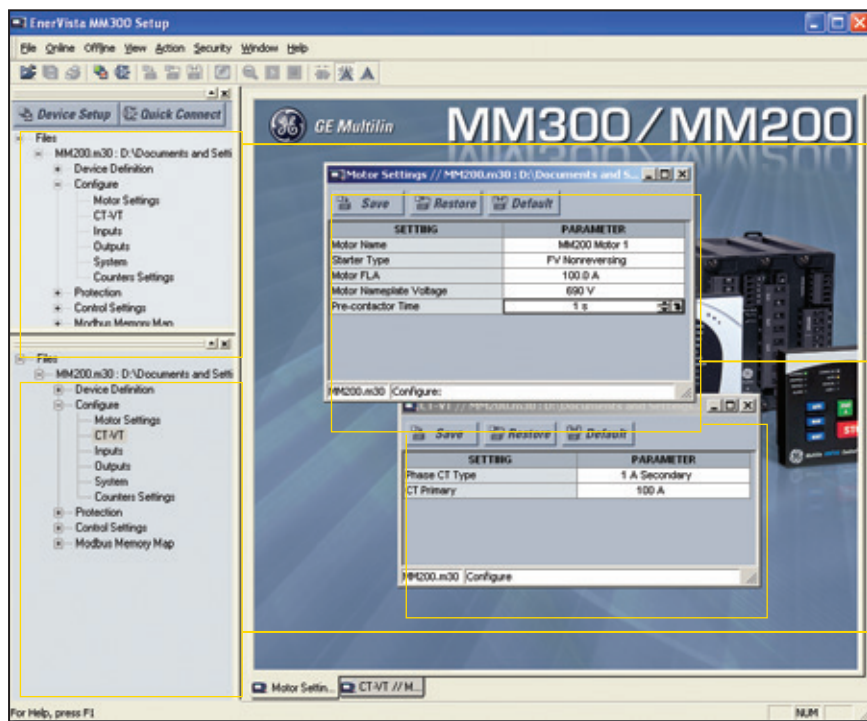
EnerVista MM300 Setup

File Online Offline View Action Security Window Help

Device Setup | Quick Connect

Files
MM200.m30 : D:\Documents and Setti
Device Definition
Configure
Motor Settings
CT-VT
Inputs
Outputs
System
Counters Settings
Protection
Control Settings
Modbus Memory Map

Files
MM200.m30 : D:\Documents and Setti
Device Definition
Configure
Motor Settings
CT-VT
Inputs
Outputs
System
Counters Settings
Protection
Control Settings
Modbus Memory Map

GE Multilin MM300/MM200

Motor Settings // MM200.m30 : D:\Documents and S...

Save Restore Default

| SETTING | PARAMETER |
|---|---|
| Motor Name | MM200 Motor 1 |
| Starter Type | FV Nonreversing |
| Motor FLA | 100.0 A |
| Motor Nameplate Voltage | 690 V |
| Pre-contactor Time | 1 s |

MM200.m30 Configure:

CT-VT // MM200.m30 : D:\Documents and Settings

Save Restore Default

| SETTING | PARAMETER |
|---|---|
| Phase CT Type | 1 A Secondary |
| CT Primary | 100 A |

MM200.m30 Configure

Motor Settin... CT-VT // M...

For Help, press F1 NUM